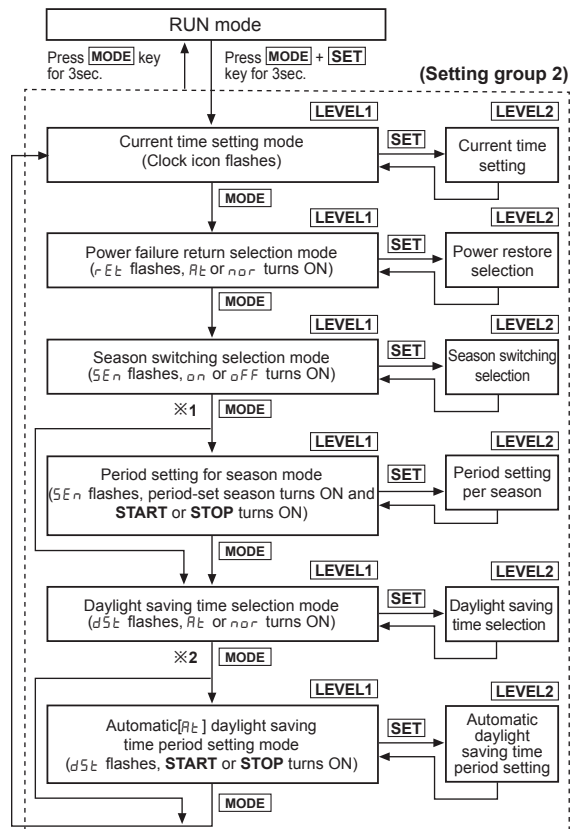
RUN mode

Press MODE key for 3sec.

Press MODE + SET key for 3sec.

(Setting group 2)

LEVEL1

LEVEL2

Current time setting mode (Clock icon flashes)

SET

Current time setting

MODE

LEVEL1

LEVEL2

Power failure return selection mode (rEt flashes, At or nor turns ON)

SET

Power restore selection

MODE

LEVEL1

LEVEL2

Season switching selection mode (SEn flashes, on or oFF turns ON)

SET

Season switching selection

※1

MODE

LEVEL1

LEVEL2

Period setting for season mode (SEn flashes, period-set season turns ON and **START** or **STOP** turns ON)

SET

Period setting per season

MODE

LEVEL1

LEVEL2

Daylight saving time selection mode (dSt flashes, At or nor turns ON)

SET

Daylight saving time selection

※2

MODE

LEVEL1

LEVEL2

Automatic[At] daylight saving time period setting mode (dSt flashes, **START** or **STOP** turns ON)

SET

Automatic daylight saving time period setting

MODE